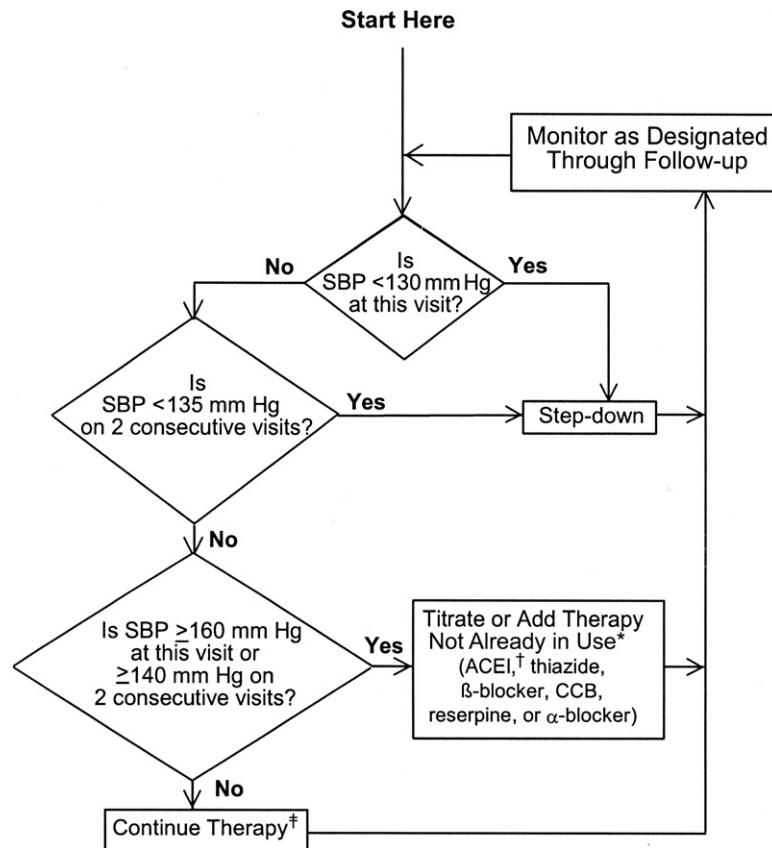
Start Here

Monitor as Designated Through Follow-up

Is SBP <130 mm Hg at this visit?

No

Yes

Is SBP <135 mm Hg on 2 consecutive visits?

Yes

Step-down

No

Is SBP $\geq$160 mm Hg at this visit or $\geq$140 mm Hg on 2 consecutive visits?

Yes

Titrate or Add Therapy Not Already in Use* (ACEI,† thiazide, ß-blocker, CCB, reserpine, or $\alpha$-blocker)

No

Continue Therapy‡